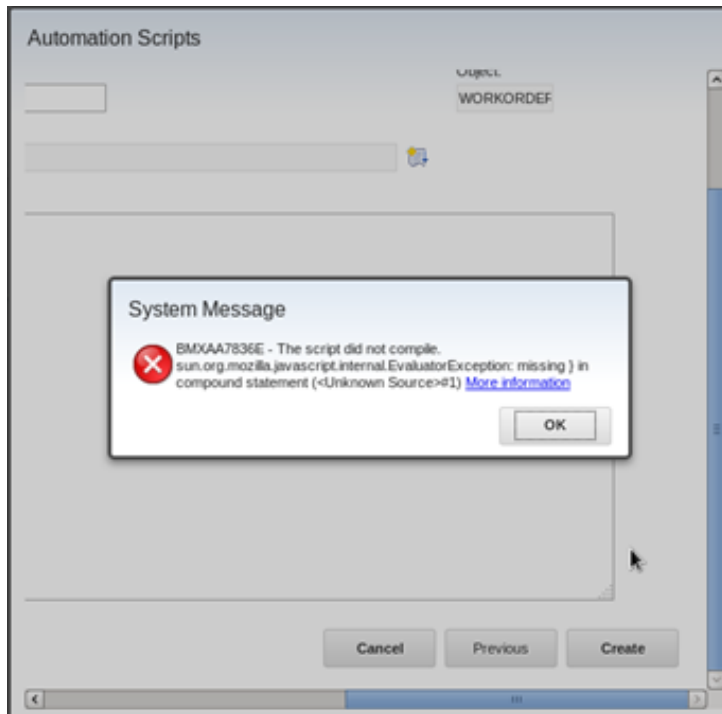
Automation Scripts

Object:

WORKORDEF

System Message

BMXAA7836E - The script did not compile. sun.org.mozilla.javascript.internal.EvaluatorException: missing ) in compound statement (<Unknown Source>#1) More information

OK

Cancel

Previous

Create